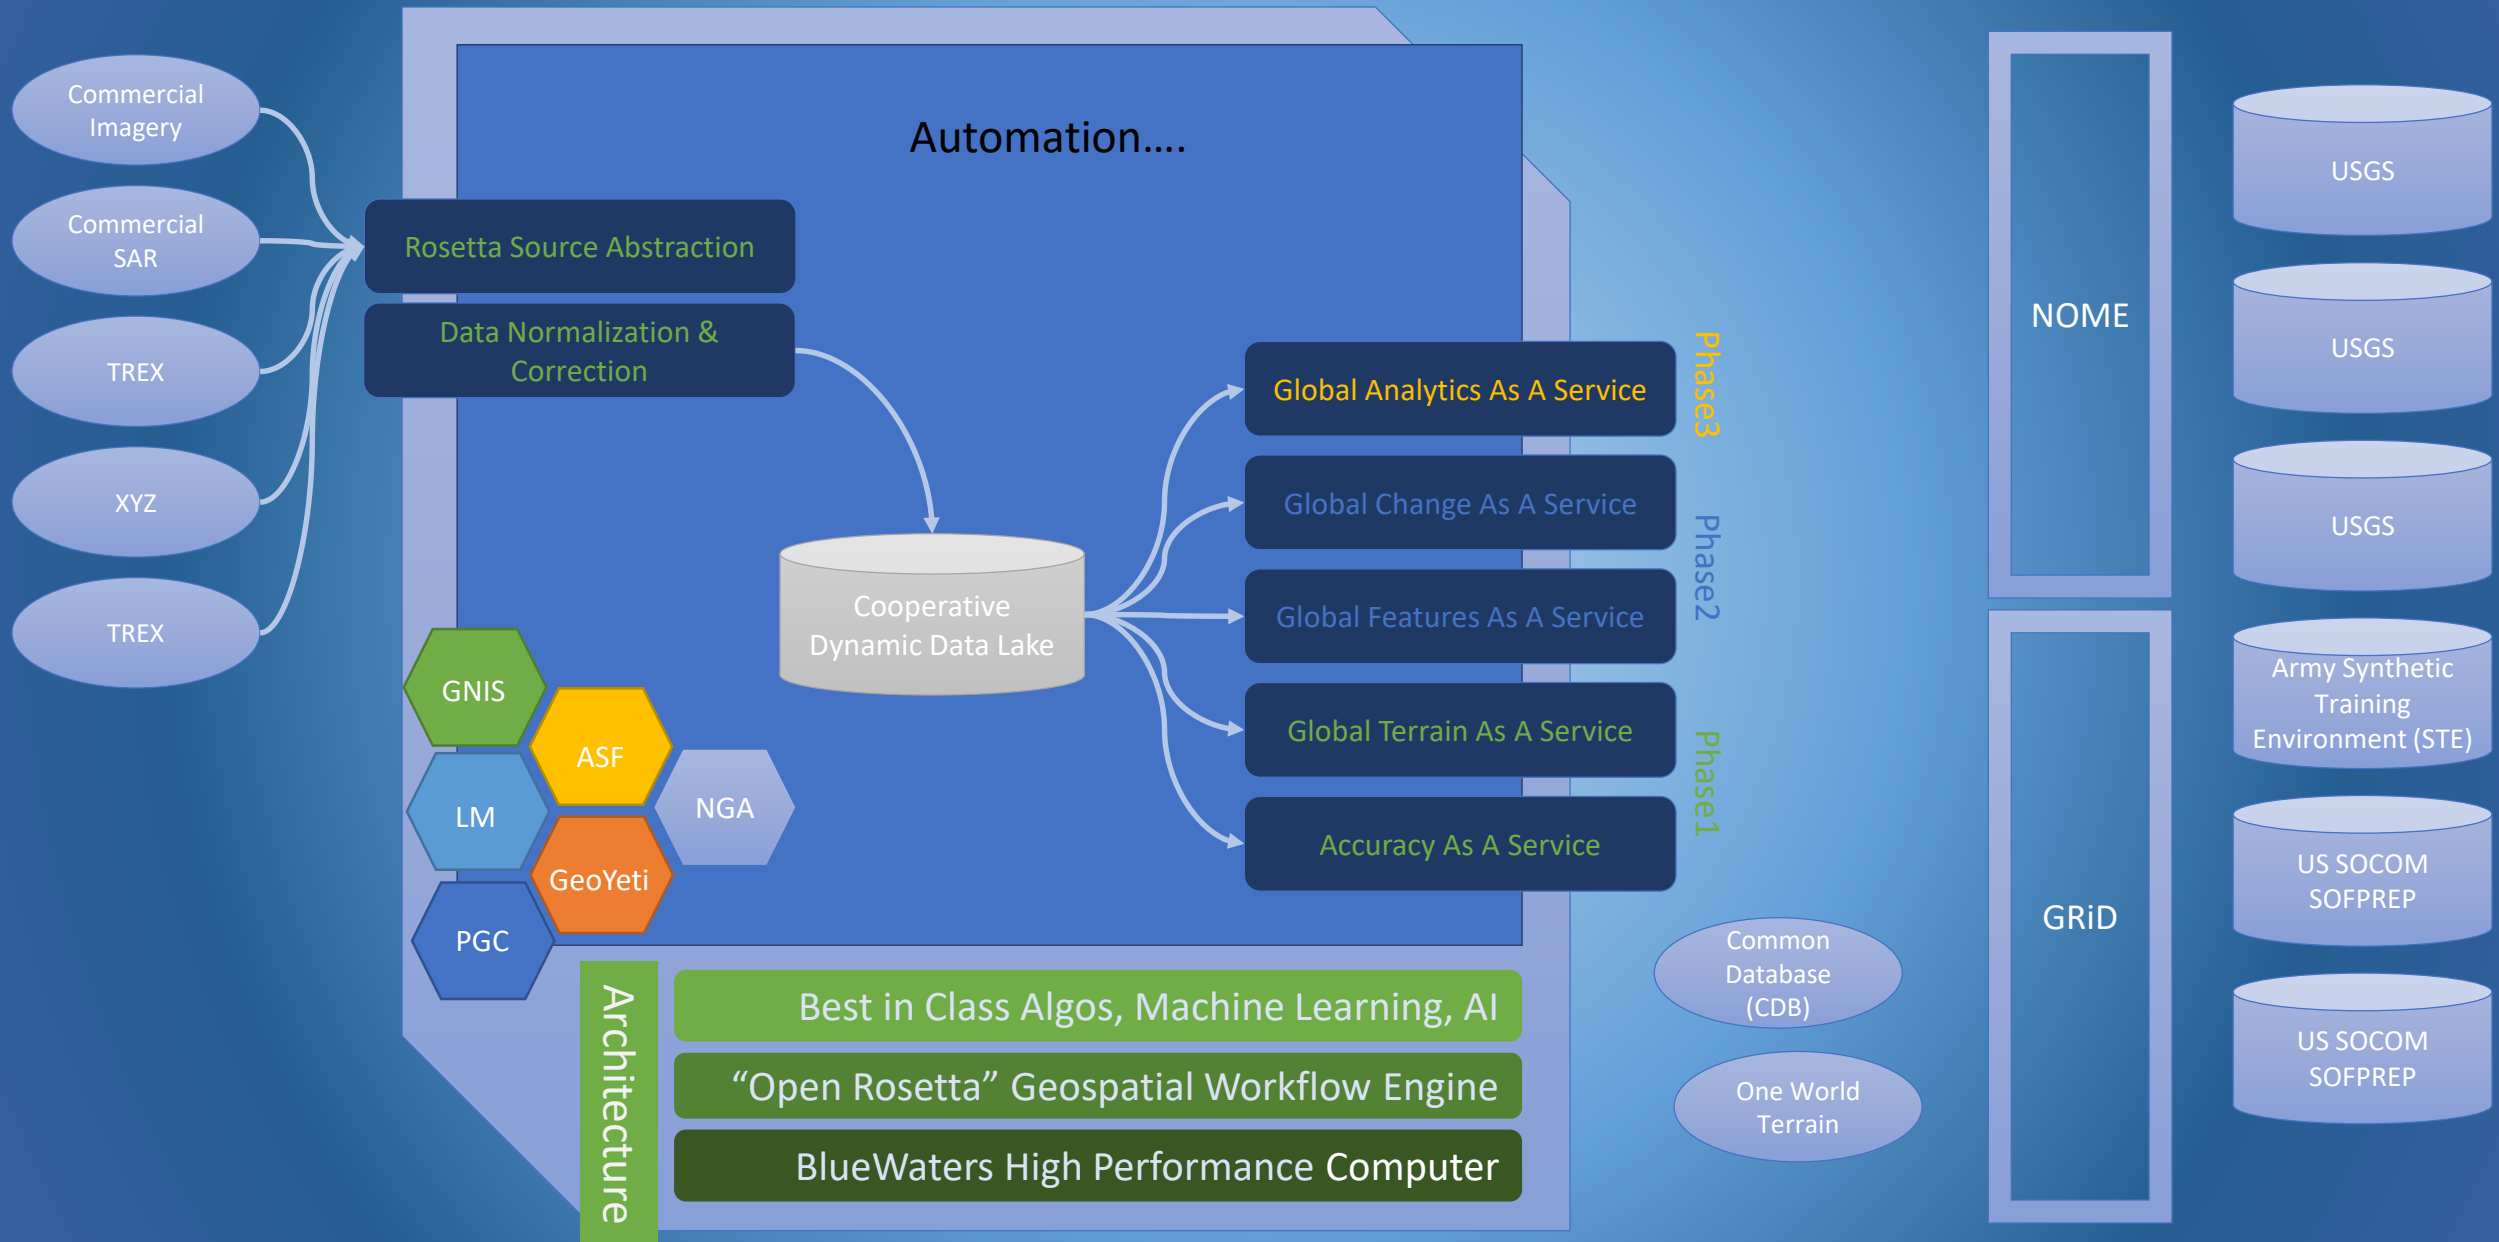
Commercial Imagery

Commercial SAR

TREX

XYZ

TREX

Automation….

Rosetta Source Abstraction

Data Normalization & Correction

Cooperative Dynamic Data Lake

Global Analytics As A Service

Global Change As A Service

Global Features As A Service

Global Terrain As A Service

Accuracy As A Service

Phase3

Phase2

Phase1

GNIS

ASF

LM

NGA

GeoYeti

PGC

Architecture

Best in Class Algos, Machine Learning, AI

"Open Rosetta" Geospatial Workflow Engine

BlueWaters High Performance Computer

NOME

GRiD

Common Database (CDB)

One World Terrain

USGS

USGS

USGS

Army Synthetic Training Environment (STE)

US SOCOM SOFPREP

US SOCOM SOFPREP